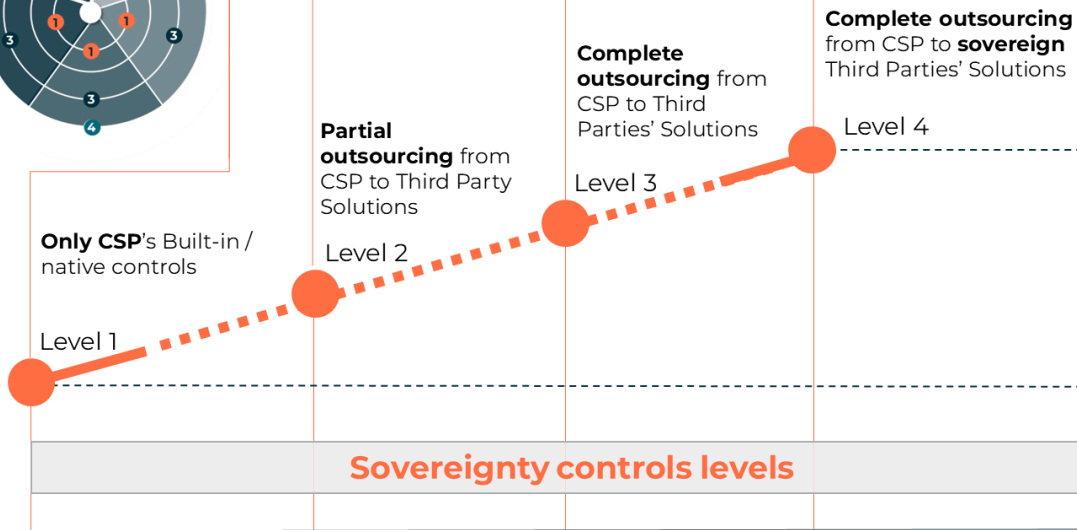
3
1
1
1
3
3
4

Complete outsourcing from CSP to sovereign Third Parties' Solutions

Complete outsourcing from CSP to Third Parties' Solutions

Level 4

Partial outsourcing from CSP to Third Party Solutions

Level 3

Only CSP's Built-in / native controls

Level 2

Level 1

Sovereignty controls levels